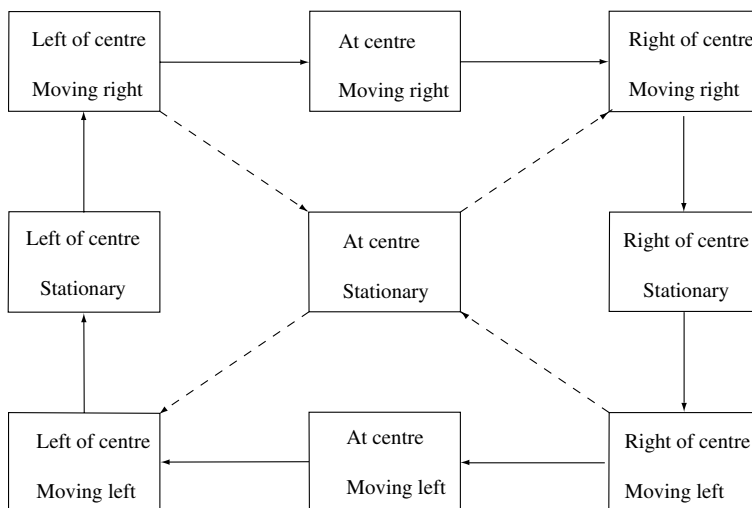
Left of centre
Moving right

At centre
Moving right

Right of centre
Moving right

Left of centre
Stationary

At centre
Stationary

Right of centre
Stationary

Left of centre
Moving left

At centre
Moving left

Right of centre
Moving left